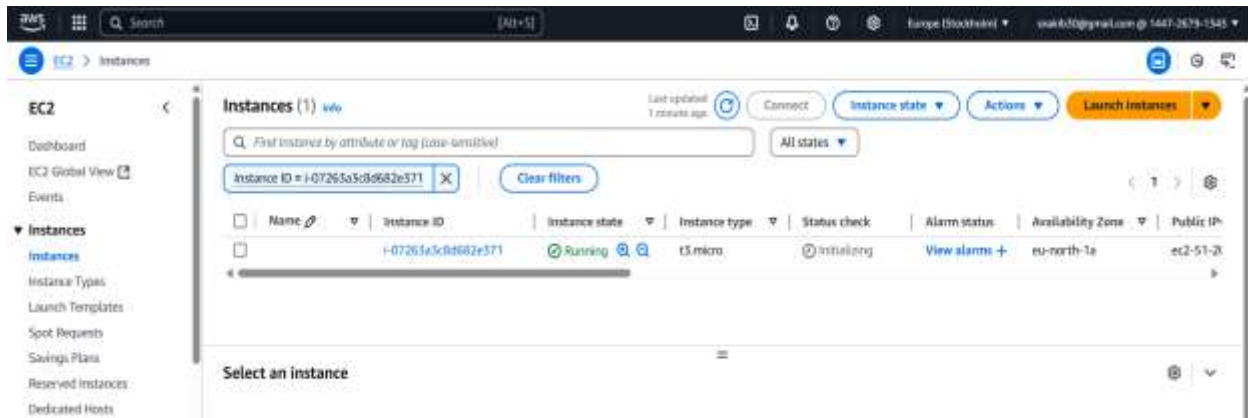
aws Search [Alt+S] Europe (Stockholm) ▼ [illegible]@gmail.com @ 1447-2679-1345 ▼

EC2 > Instances

EC2

Dashboard
EC2 Global View
Events
▼ Instances
Instances
Instance Types
Launch Templates
Spot Requests
Savings Plans
Reserved Instances
Dedicated Hosts

Instances (1) Info

Last updated 1 minute ago

Connect | Instance state ▼ | Actions ▼ | Launch instances ▼

Find instance by attribute or tag (case-sensitive)

All states ▼

Instance ID = i-07263a5c8d682e371 ×

Clear filters

< 1 >

| | Name | Instance ID | Instance state | Instance type | Status check | Alarm status | Availability Zone | Public IP |
|---|---|---|---|---|---|---|---|---|
| | | i-07263a5c8d682e371 | Running | t3.micro | Initializing | View alarms + | eu-north-1a | ec2-51-2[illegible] |

Select an instance